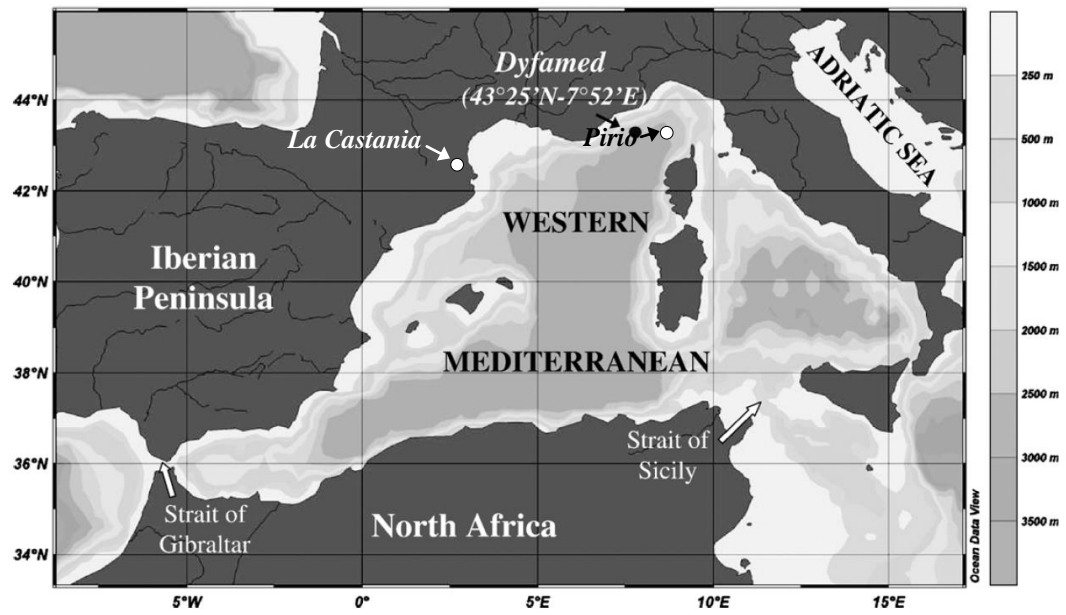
Dyfamed
(43°25'N-7°52'E)

La Castania

Pirio

ADRIATIC SEA

WESTERN

Iberian Peninsula

MEDITERRANEAN

Strait of Sicily

Strait of Gibraltar

North Africa

44°N
42°N
40°N
38°N
36°N
34°N

5°W
0°
5°E
10°E
15°E

250 m
500 m
1000 m
1500 m
2000 m
2500 m
3000 m
3500 m

Ocean Data View